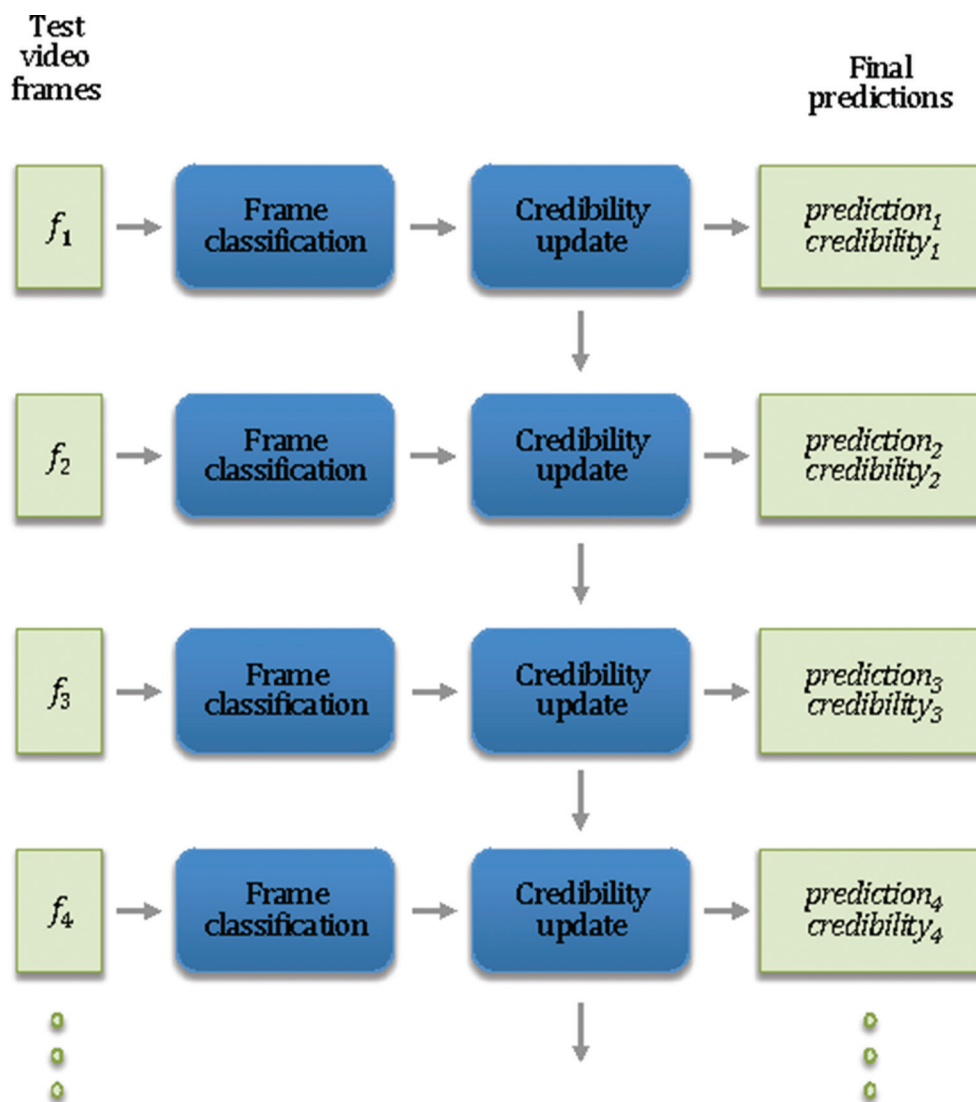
Test video frames

Final predictions

$f_1$

Frame classification

Credibility update

$prediction_1$
$credibility_1$

$f_2$

Frame classification

Credibility update

$prediction_2$
$credibility_2$

$f_3$

Frame classification

Credibility update

$prediction_3$
$credibility_3$

$f_4$

Frame classification

Credibility update

$prediction_4$
$credibility_4$